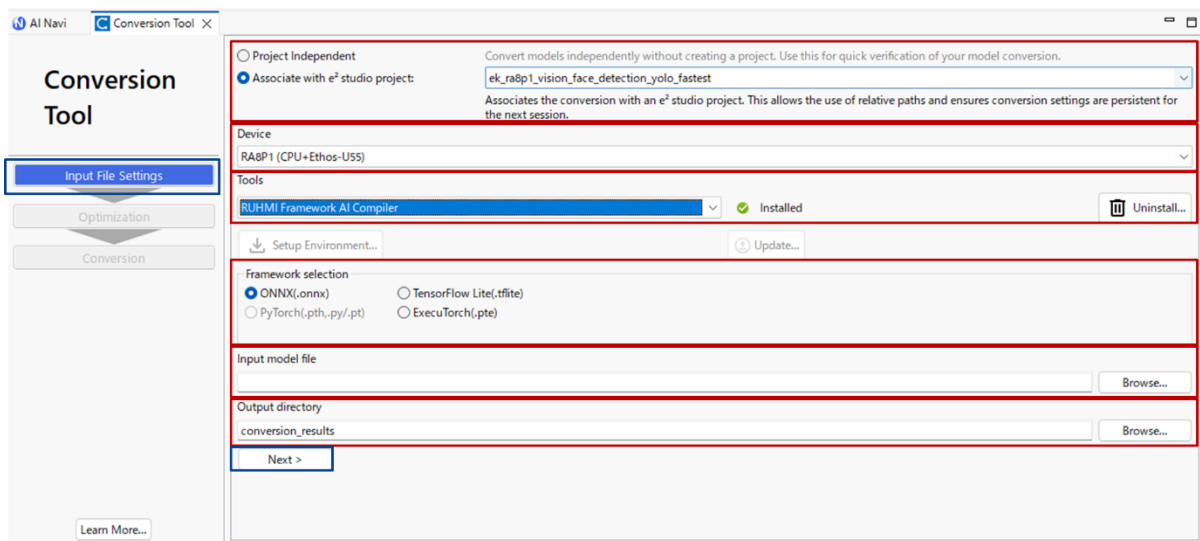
AI Navi
Conversion Tool

Conversion Tool

Input File Settings
Optimization
Conversion

Learn More...

Project Independent
Convert models independently without creating a project. Use this for quick verification of your model conversion.
Associate with e² studio project:
ek_ra8p1_vision_face_detection_yolo_fastest
Associates the conversion with an e² studio project. This allows the use of relative paths and ensures conversion settings are persistent for the next session.

Device
RA8P1 (CPU+Ethos-U55)

Tools
RUHMI Framework AI Compiler
Installed
Uninstall...

Setup Environment...
Update...

Framework selection
ONNX(.onnx)
TensorFlow Lite(.tflite)
PyTorch(.pth,.py/.pt)
ExecuTorch(.pte)

Input model file
Browse...

Output directory
conversion_results
Browse...

Next >